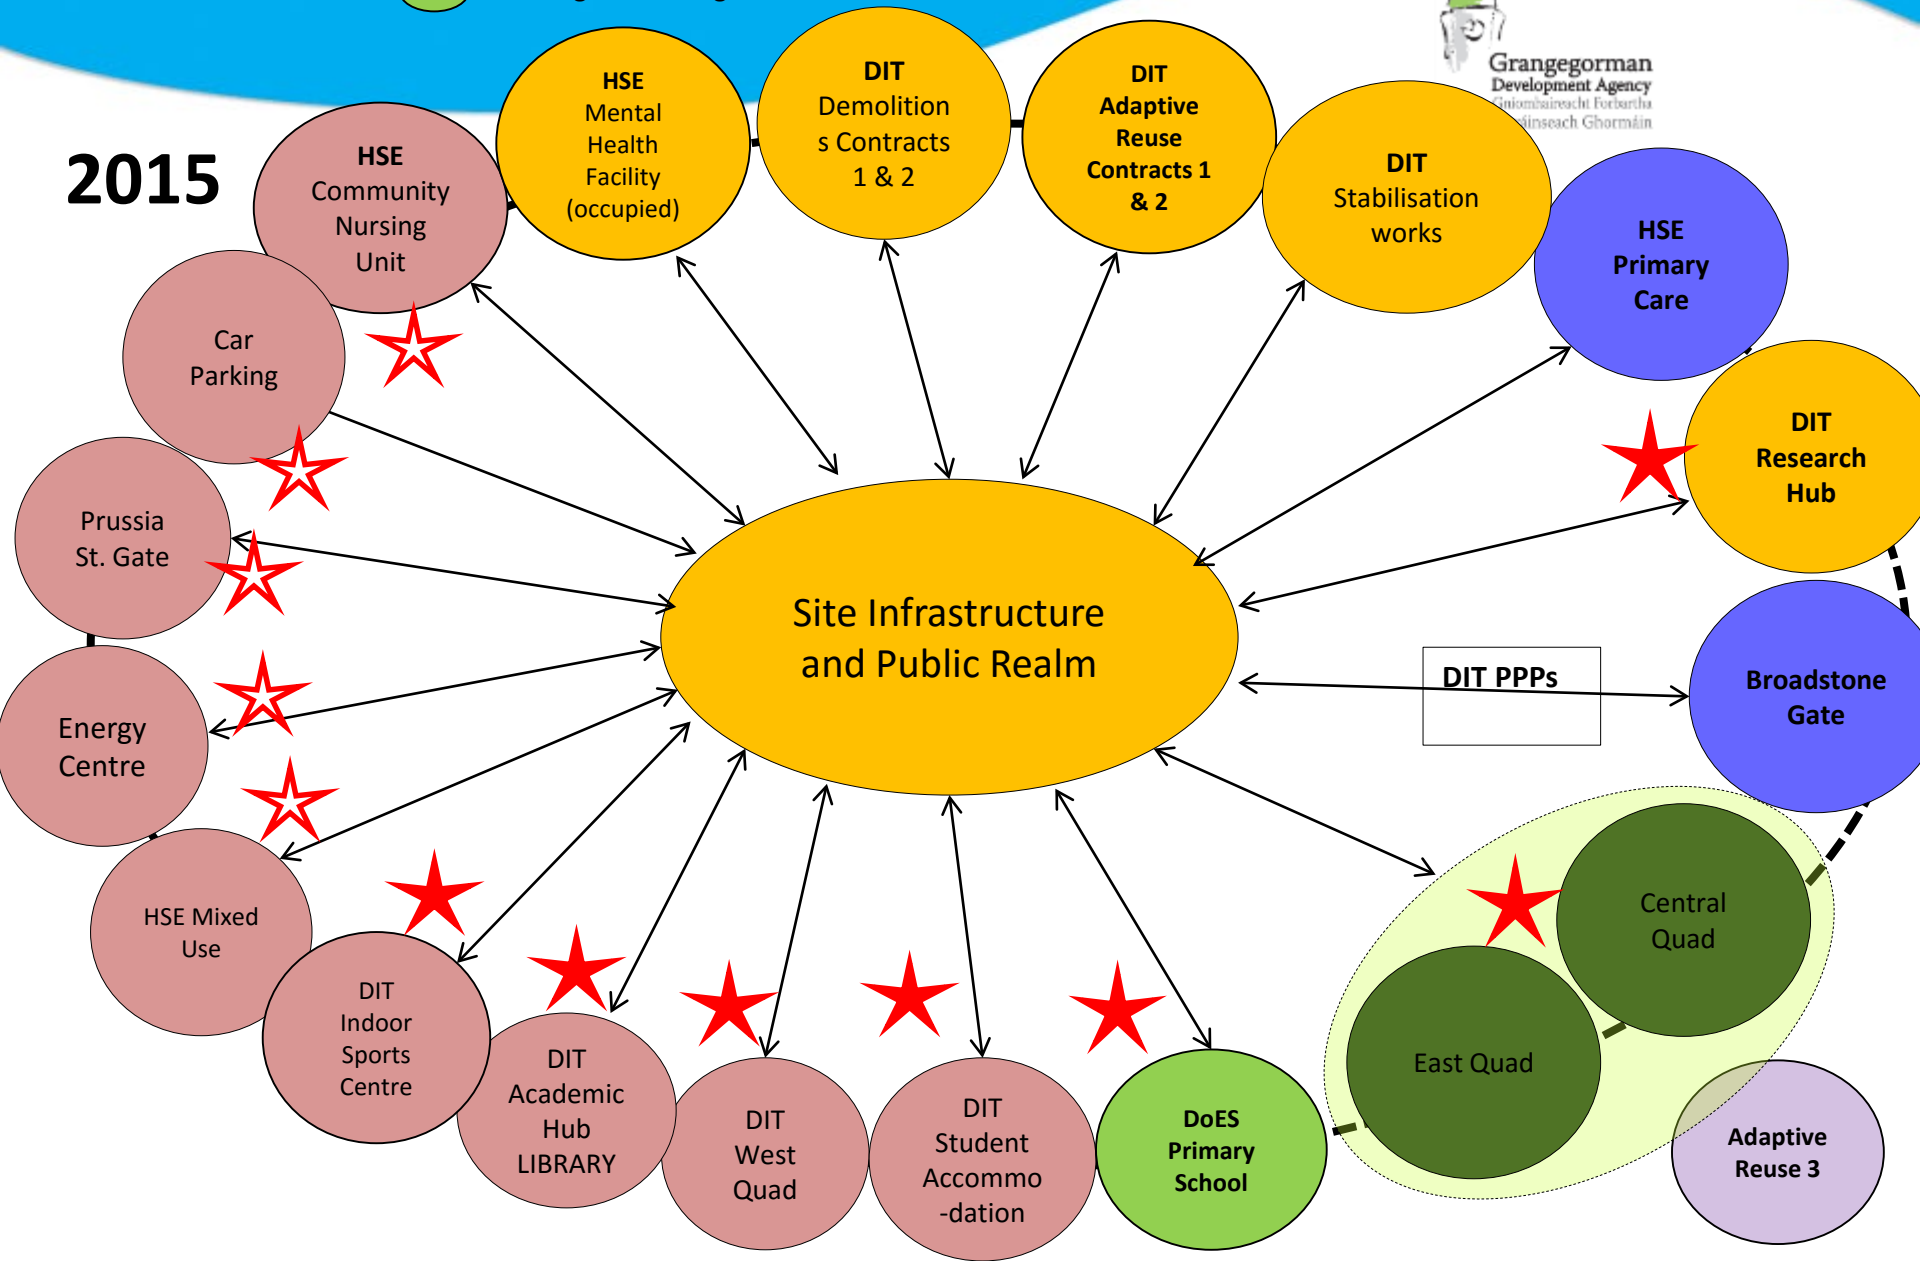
Grangegorman Development Agency
Gníomhaireacht Forbartha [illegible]inseach Ghormáin

2015

HSE Community Nursing Unit

HSE Mental Health Facility (occupied)

DIT Demolitions Contracts 1 & 2

DIT Adaptive Reuse Contracts 1 & 2

DIT Stabilisation works

HSE Primary Care

DIT Research Hub

Broadstone Gate

DIT PPPs

Car Parking

Prussia St. Gate

Energy Centre

HSE Mixed Use

DIT Indoor Sports Centre

DIT Academic Hub LIBRARY

DIT West Quad

DIT Student Accommo-dation

DoES Primary School

Site Infrastructure and Public Realm

Central Quad

East Quad

Adaptive Reuse 3